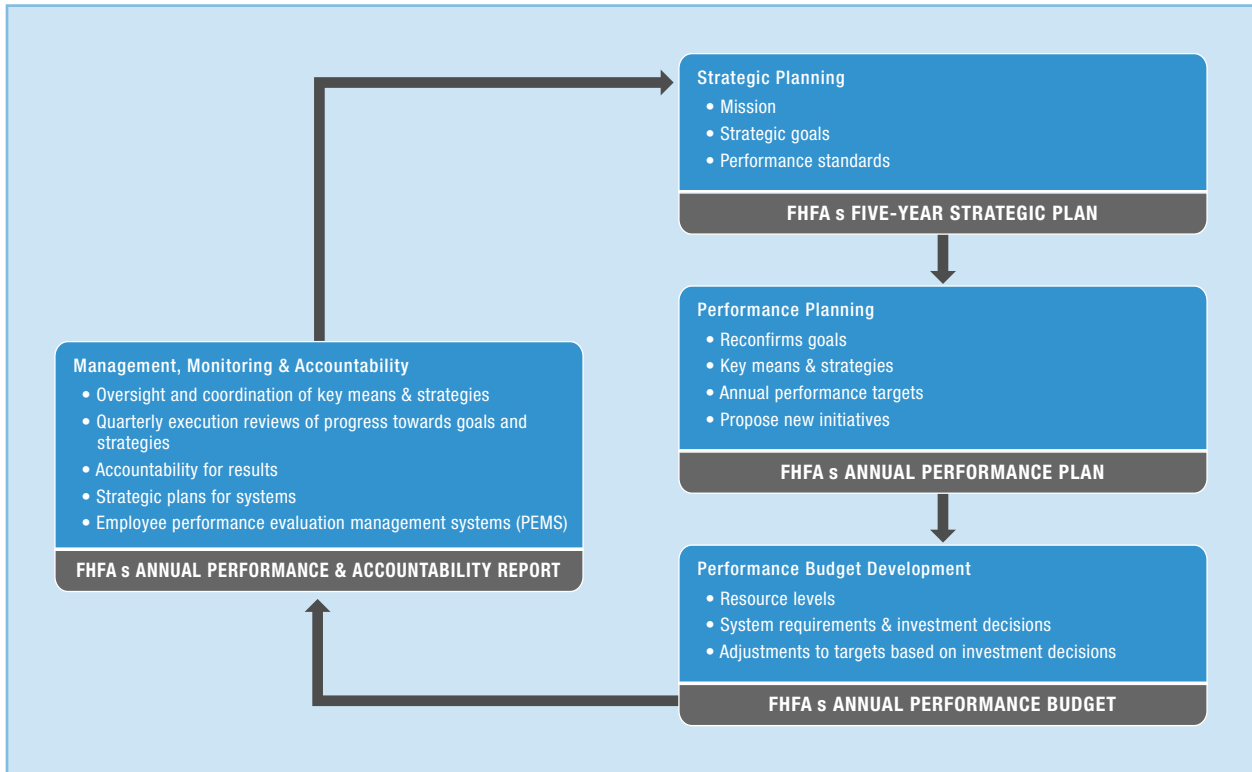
Strategic Planning
• Mission
• Strategic goals
• Performance standards

FHFA s FIVE-YEAR STRATEGIC PLAN

Performance Planning
• Reconfirms goals
• Key means & strategies
• Annual performance targets
• Propose new initiatives

FHFA s ANNUAL PERFORMANCE PLAN

Performance Budget Development
• Resource levels
• System requirements & investment decisions
• Adjustments to targets based on investment decisions

FHFA s ANNUAL PERFORMANCE BUDGET

Management, Monitoring & Accountability
• Oversight and coordination of key means & strategies
• Quarterly execution reviews of progress towards goals and strategies
• Accountability for results
• Strategic plans for systems
• Employee performance evaluation management systems (PEMS)

FHFA s ANNUAL PERFORMANCE & ACCOUNTABILITY REPORT